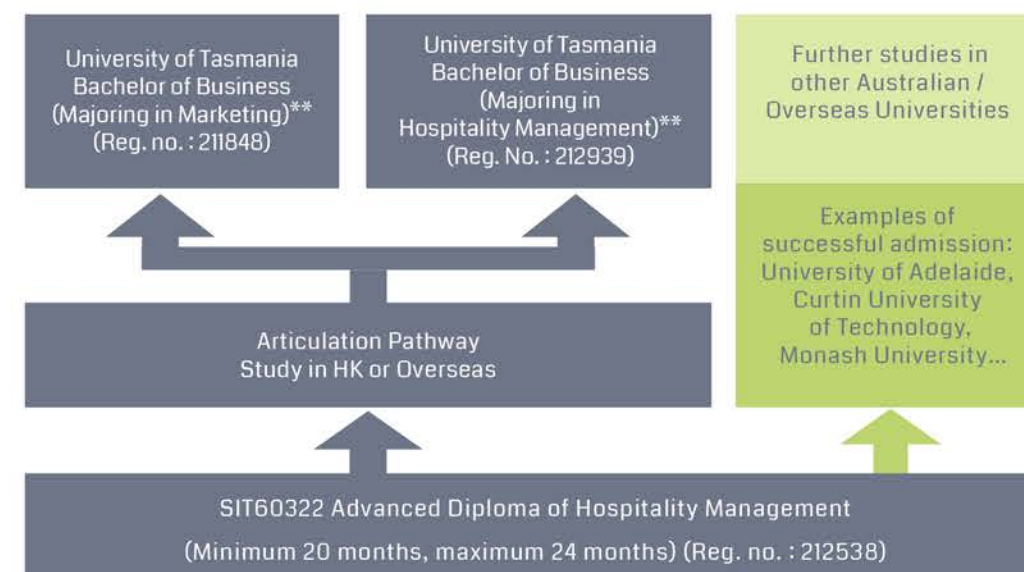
University of Tasmania
Bachelor of Business
(Majoring in Marketing)**
(Reg. no. : 211848)

University of Tasmania
Bachelor of Business
(Majoring in
Hospitality Management)**
(Reg. No. : 212939)

Further studies in
other Australian /
Overseas Universities

Examples of
successful admission:
University of Adelaide,
Curtin University
of Technology,
Monash University...

Articulation Pathway
Study in HK or Overseas

SIT60322 Advanced Diploma of Hospitality Management
(Minimum 20 months, maximum 24 months) (Reg. no. : 212538)